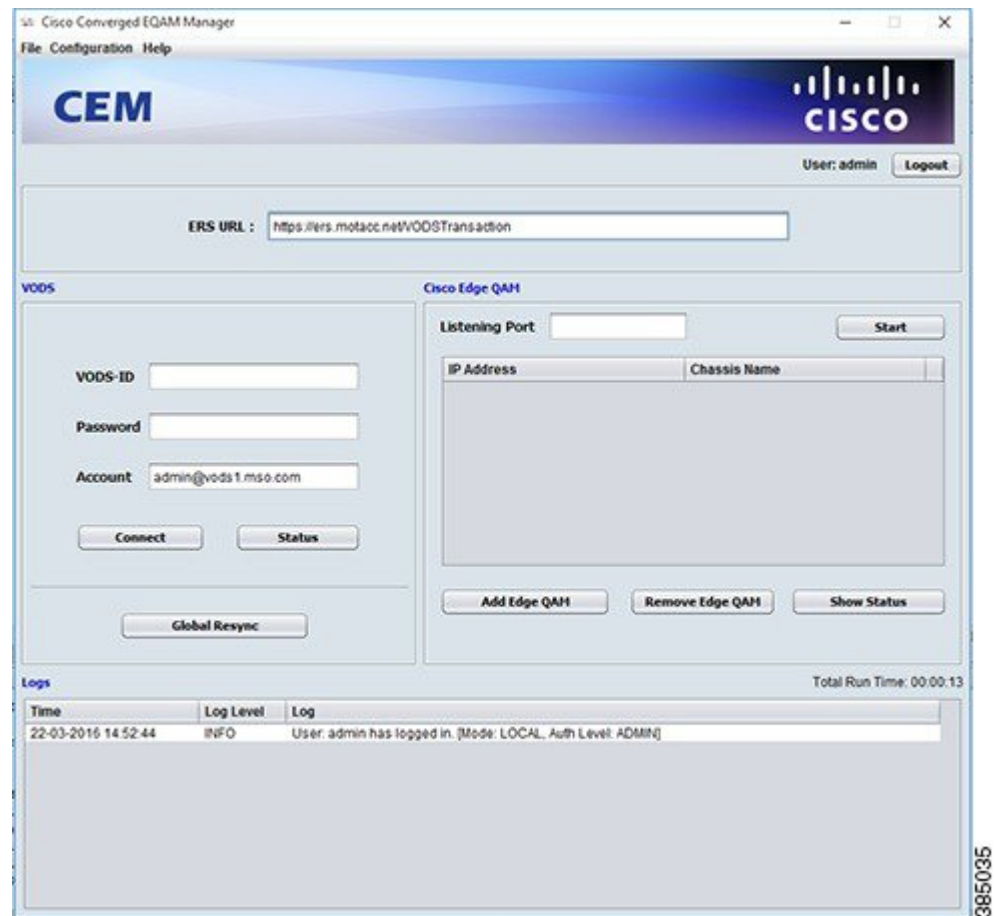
Cisco Converged EQAM Manager

File Configuration Help

CEM

CISCO

User: admin Logout

ERS URL : https://ers.motacc.net/VODSTransaction

VODS

VODS-ID

Password

Account admin@vods1.mso.com

Connect Status

Global Resync

Cisco Edge QAM

Listening Port

Start

| IP Address | Chassis Name |
|---|---|

Add Edge QAM Remove Edge QAM Show Status

Logs

Total Run Time: 00:00:13

| Time | Log Level | Log |
|---|---|---|
| 22-03-2016 14:52:44 | INFO | User: admin has logged in. [Mode: LOCAL, Auth Level: ADMIN] |

385035